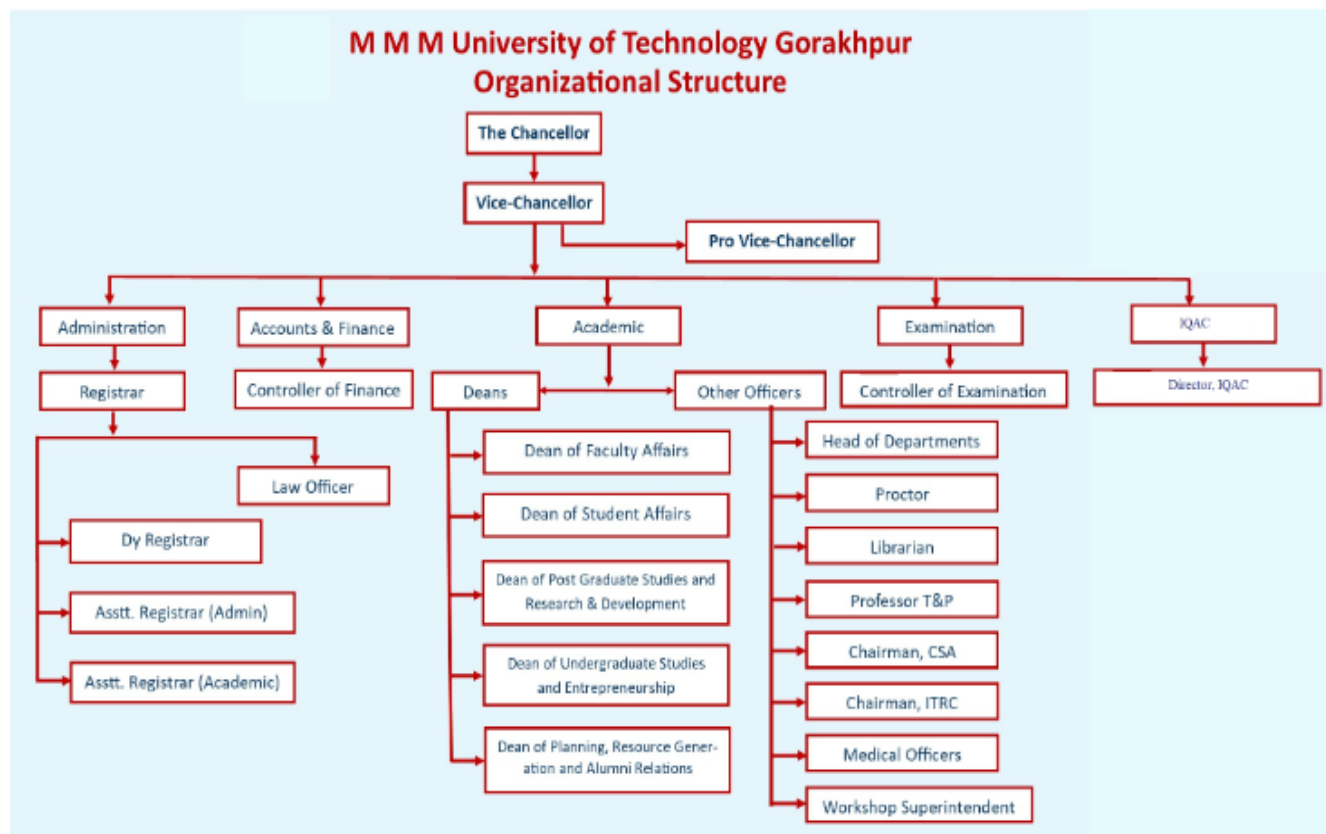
M M M University of Technology Gorakhpur
Organizational Structure

The Chancellor

Vice-Chancellor

Pro Vice-Chancellor

Administration

Registrar

Law Officer

Dy Registrar

Asstt. Registrar (Admin)

Asstt. Registrar (Academic)

Accounts & Finance

Controller of Finance

Academic

Deans

Dean of Faculty Affairs

Dean of Student Affairs

Dean of Post Graduate Studies and Research & Development

Dean of Undergraduate Studies and Entrepreneurship

Dean of Planning, Resource Generation and Alumni Relations

Other Officers

Head of Departments

Proctor

Librarian

Professor T&P

Chairman, CSA

Chairman, ITRC

Medical Officers

Workshop Superintendent

Examination

Controller of Examination

IQAC

Director, IQAC